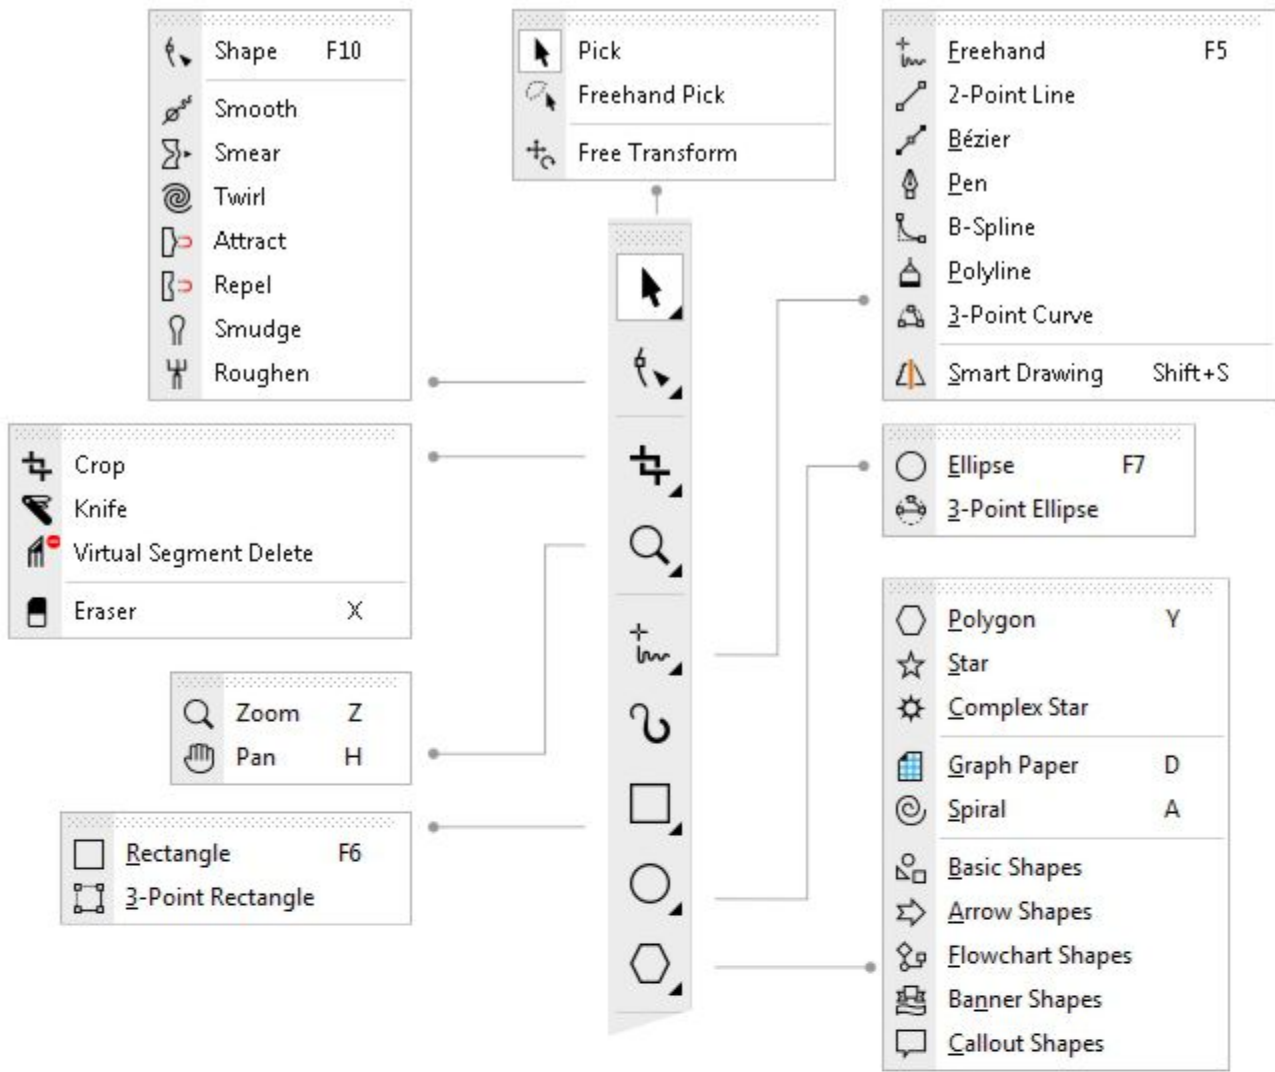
Shape F10
Smooth
Smear
Twirl
Attract
Repel
Smudge
Roughen

Pick
Freehand Pick
Free Transform

Freehand F5
2-Point Line
Bézier
Pen
B-Spline
Polyline
3-Point Curve
Smart Drawing Shift+S

Crop
Knife
Virtual Segment Delete
Eraser X

Ellipse F7
3-Point Ellipse

Zoom Z
Pan H

Rectangle F6
3-Point Rectangle

Polygon Y
Star
Complex Star
Graph Paper D
Spiral A
Basic Shapes
Arrow Shapes
Flowchart Shapes
Banner Shapes
Callout Shapes